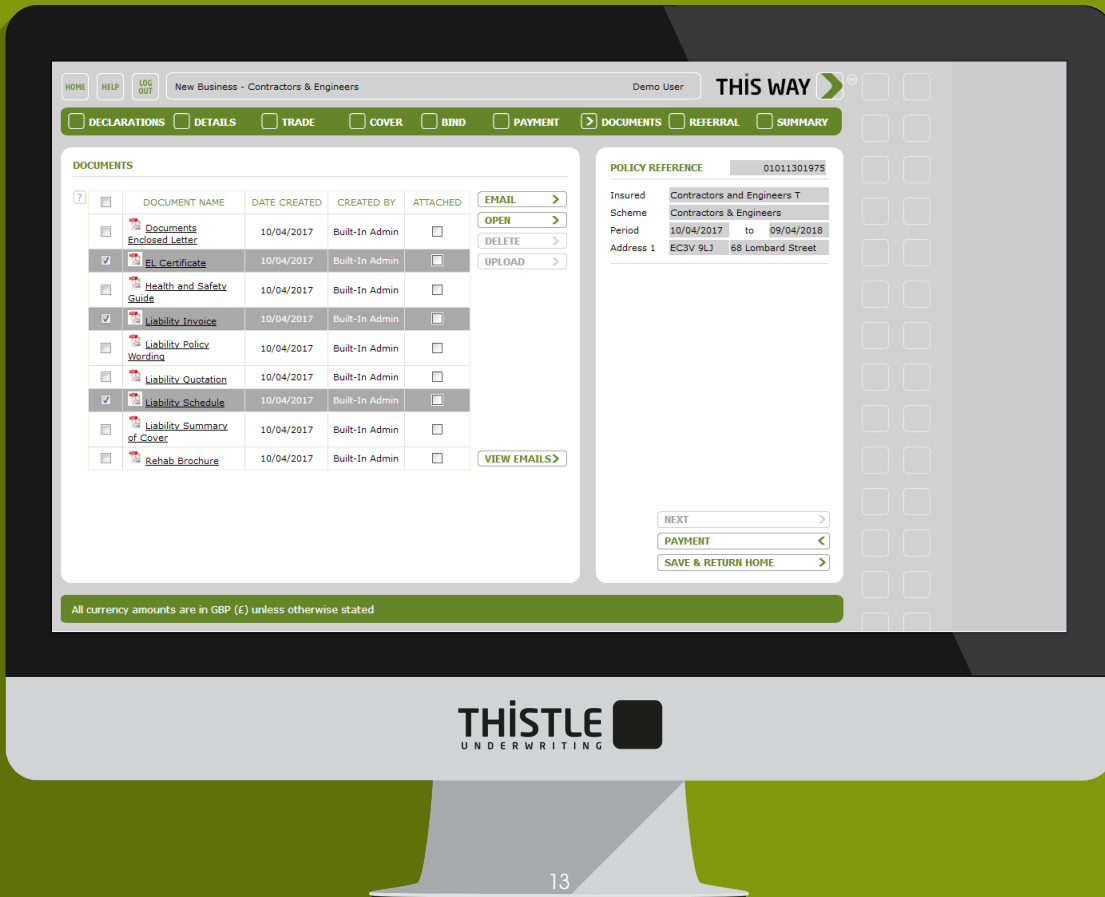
HOME HELP LOG OUT New Business - Contractors & Engineers Demo User THIS WAY

DECLARATIONS DETAILS TRADE COVER BIND PAYMENT DOCUMENTS REFERRAL SUMMARY

DOCUMENTS

| | DOCUMENT NAME | DATE CREATED | CREATED BY | ATTACHED |
|---|---|---|---|---|
| | Documents Enclosed Letter | 10/04/2017 | Built-In Admin | |
| | EL Certificate | 10/04/2017 | Built-In Admin | |
| | Health and Safety Guide | 10/04/2017 | Built-In Admin | |
| | Liability Invoice | 10/04/2017 | Built-In Admin | |
| | Liability Policy Wording | 10/04/2017 | Built-In Admin | |
| | Liability Quotation | 10/04/2017 | Built-In Admin | |
| | Liability Schedule | 10/04/2017 | Built-In Admin | |
| | Liability Summary of Cover | 10/04/2017 | Built-In Admin | |
| | Rehab Brochure | 10/04/2017 | Built-In Admin | |

EMAIL
OPEN
DELETE
UPLOAD
VIEW EMAILS

POLICY REFERENCE 01011301975

Insured Contractors and Engineers T
Scheme Contractors & Engineers
Period 10/04/2017 to 09/04/2018
Address 1 EC3V 9LJ 68 Lombard Street

NEXT
PAYMENT
SAVE & RETURN HOME

All currency amounts are in GBP (£) unless otherwise stated

THISTLE UNDERWRITING

13